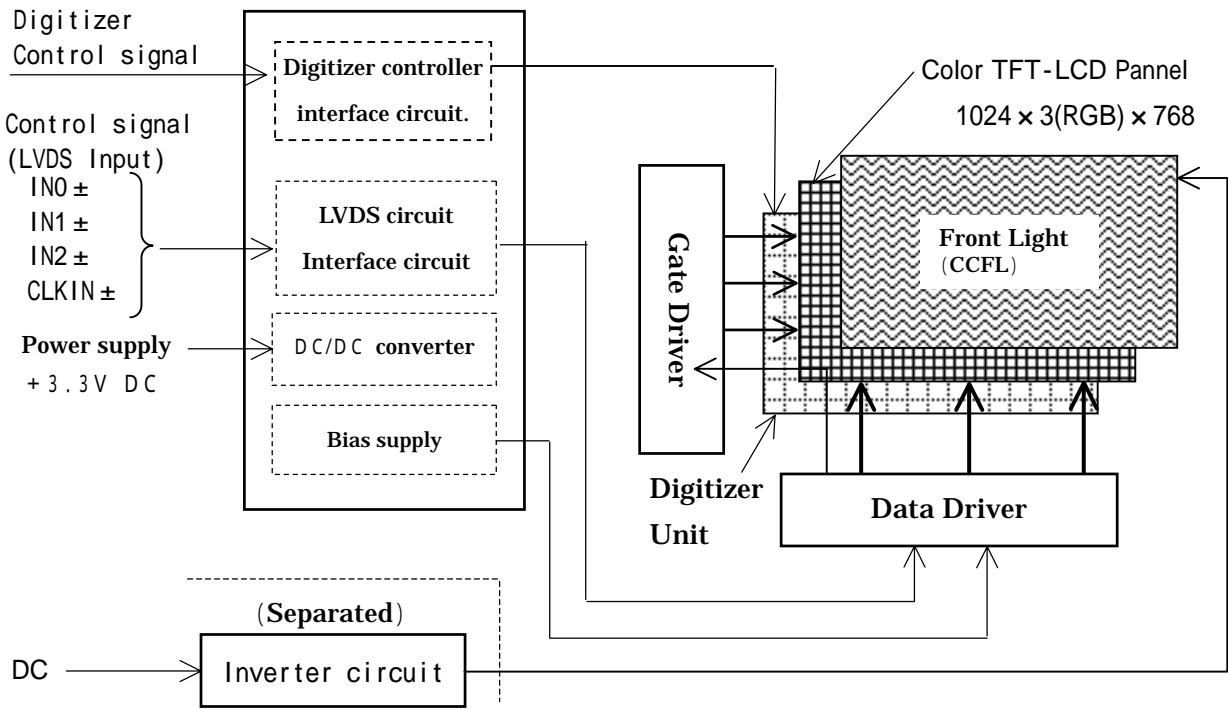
Digitizer Control signal

Digitizer controller interface circuit.

Color TFT-LCD Pannel

1024 × 3(RGB) × 768

Control signal (LVDS Input)

IN0 ±

IN1 ±

IN2 ±

CLKIN ±

LVDS circuit Interface circuit

Gate Driver

Front Light (CCFL)

Power supply

+3.3V DC

DC/DC converter

Bias supply

Digitizer Unit

Data Driver

(Separated)

DC

Inverter circuit